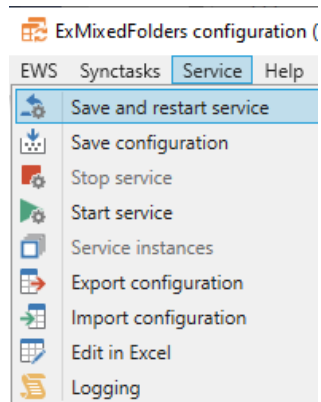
ExMixedFolders configuration (

EWS Synctasks Service Help

Save and restart service
Save configuration
Stop service
Start service
Service instances
Export configuration
Import configuration
Edit in Excel
Logging